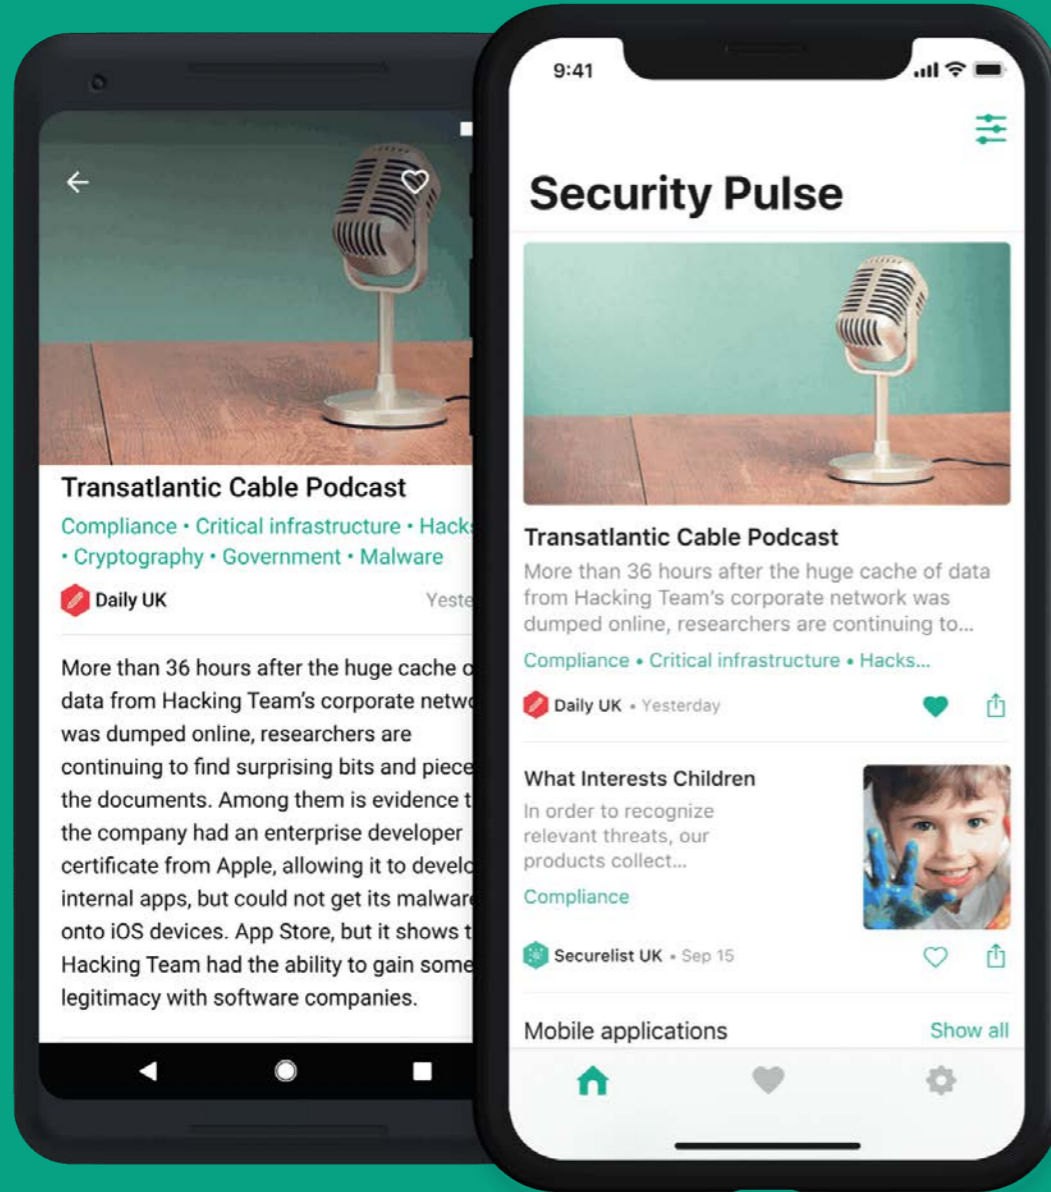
Transatlantic Cable Podcast

Compliance • Critical infrastructure • Hack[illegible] • Cryptography • Government • Malware

Daily UK

Yeste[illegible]

More than 36 hours after the huge cache o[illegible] data from Hacking Team's corporate netw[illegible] was dumped online, researchers are continuing to find surprising bits and piece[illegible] the documents. Among them is evidence t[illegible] the company had an enterprise developer certificate from Apple, allowing it to develo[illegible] internal apps, but could not get its malwar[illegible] onto iOS devices. App Store, but it shows t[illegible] Hacking Team had the ability to gain some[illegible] legitimacy with software companies.

9:41

Security Pulse

Transatlantic Cable Podcast

More than 36 hours after the huge cache of data from Hacking Team's corporate network was dumped online, researchers are continuing to...

Compliance • Critical infrastructure • Hacks...

Daily UK • Yesterday

What Interests Children

In order to recognize relevant threats, our products collect...

Compliance

Securelist UK • Sep 15

Mobile applications

Show all